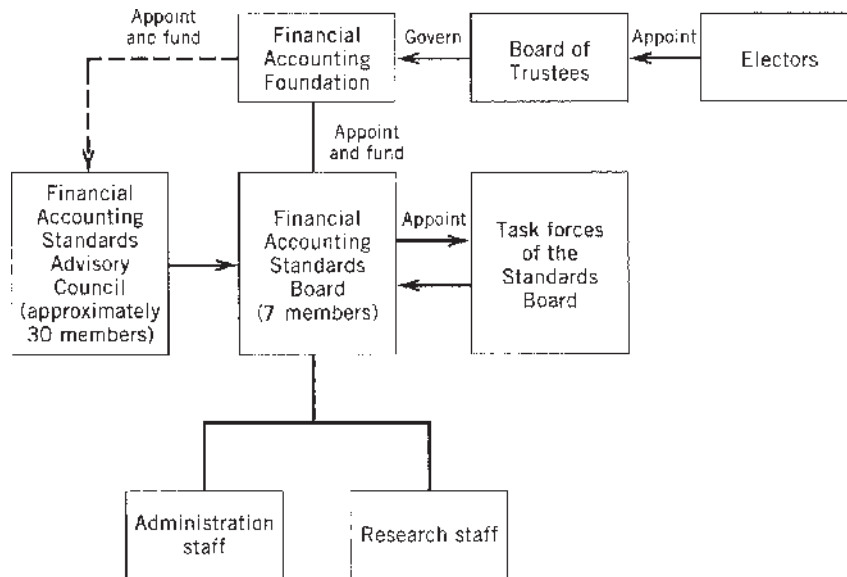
Appoint and fund

Financial Accounting Foundation

Govern

Board of Trustees

Appoint

Electors

Appoint and fund

Financial Accounting Standards Advisory Council (approximately 30 members)

Financial Accounting Standards Board (7 members)

Appoint

Task forces of the Standards Board

Administration staff

Research staff